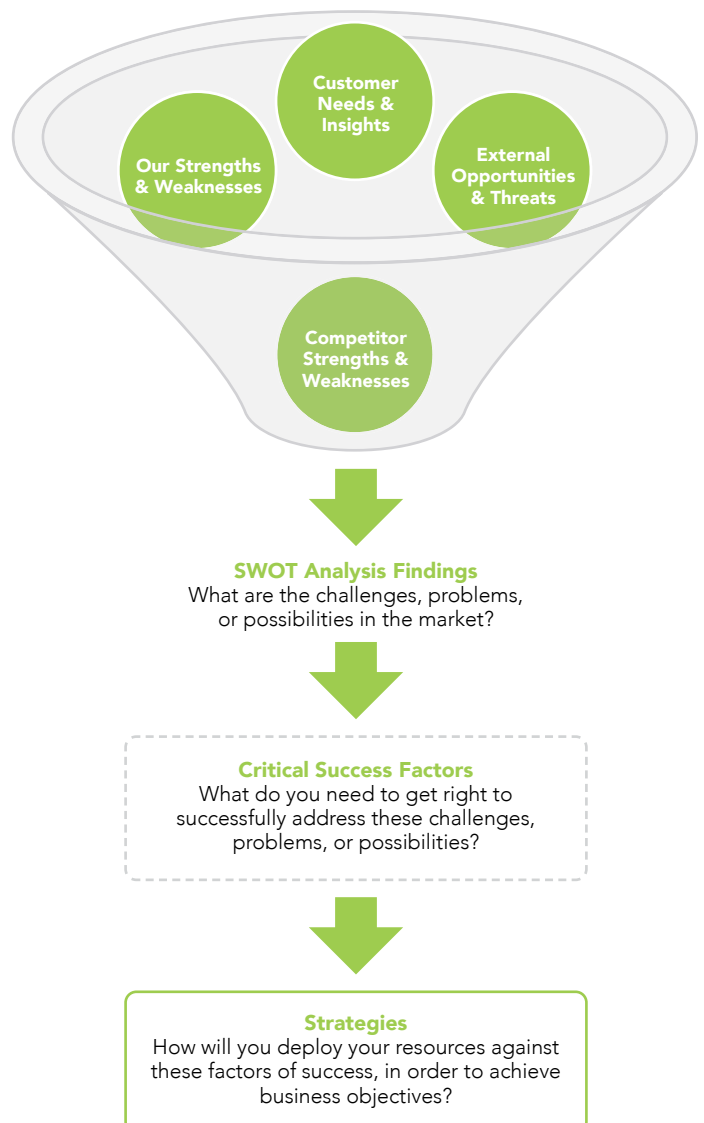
Customer Needs & Insights

Our Strengths & Weaknesses

External Opportunities & Threats

Competitor Strengths & Weaknesses

SWOT Analysis Findings
What are the challenges, problems, or possibilities in the market?

Critical Success Factors
What do you need to get right to successfully address these challenges, problems, or possibilities?

Strategies
How will you deploy your resources against these factors of success, in order to achieve business objectives?